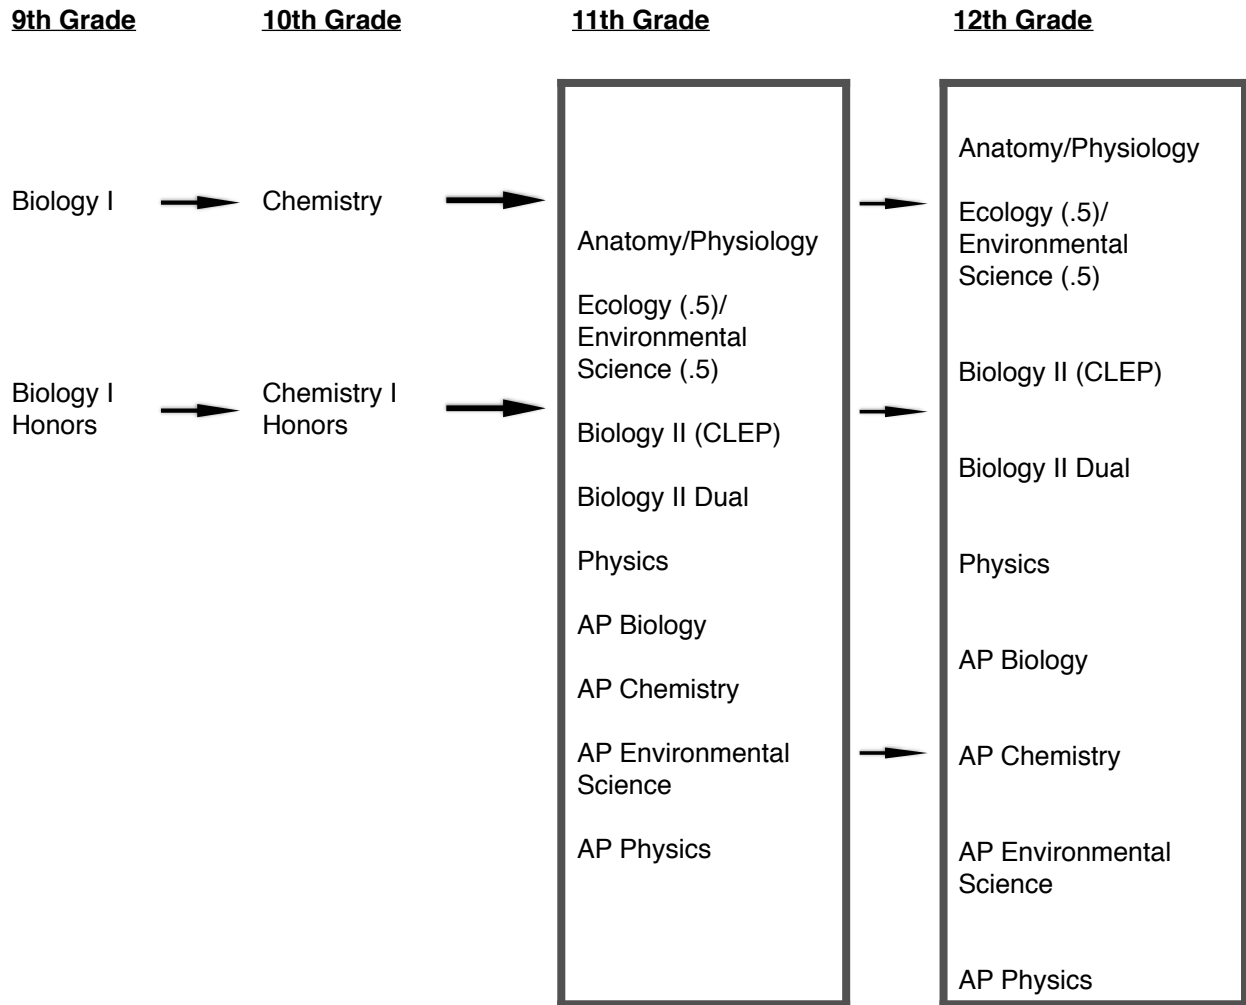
9th Grade

10th Grade

11th Grade

12th Grade

Biology I

Chemistry

Biology I Honors

Chemistry I Honors

Anatomy/Physiology

Ecology (.5)/ Environmental Science (.5)

Biology II (CLEP)

Biology II Dual

Physics

AP Biology

AP Chemistry

AP Environmental Science

AP Physics

Anatomy/Physiology

Ecology (.5)/ Environmental Science (.5)

Biology II (CLEP)

Biology II Dual

Physics

AP Biology

AP Chemistry

AP Environmental Science

AP Physics